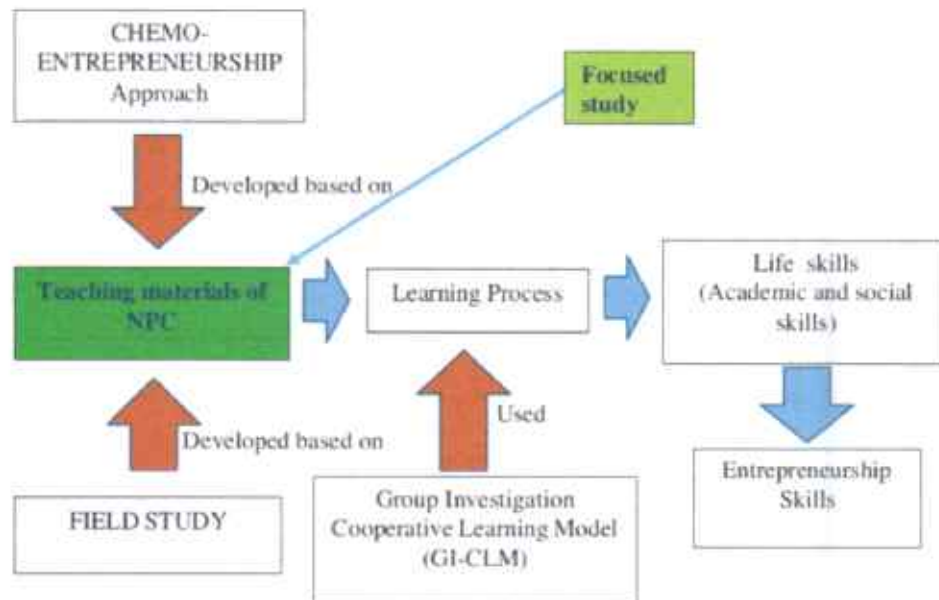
CHEMO-ENTREPRENEURSHIP Approach

Focused study

Developed based on

Teaching materials of NPC

Learning Process

Life skills (Academic and social skills)

Used

Developed based on

Entrepreneurship Skills

FIELD STUDY

Group Investigation Cooperative Learning Model (GI-CLM)